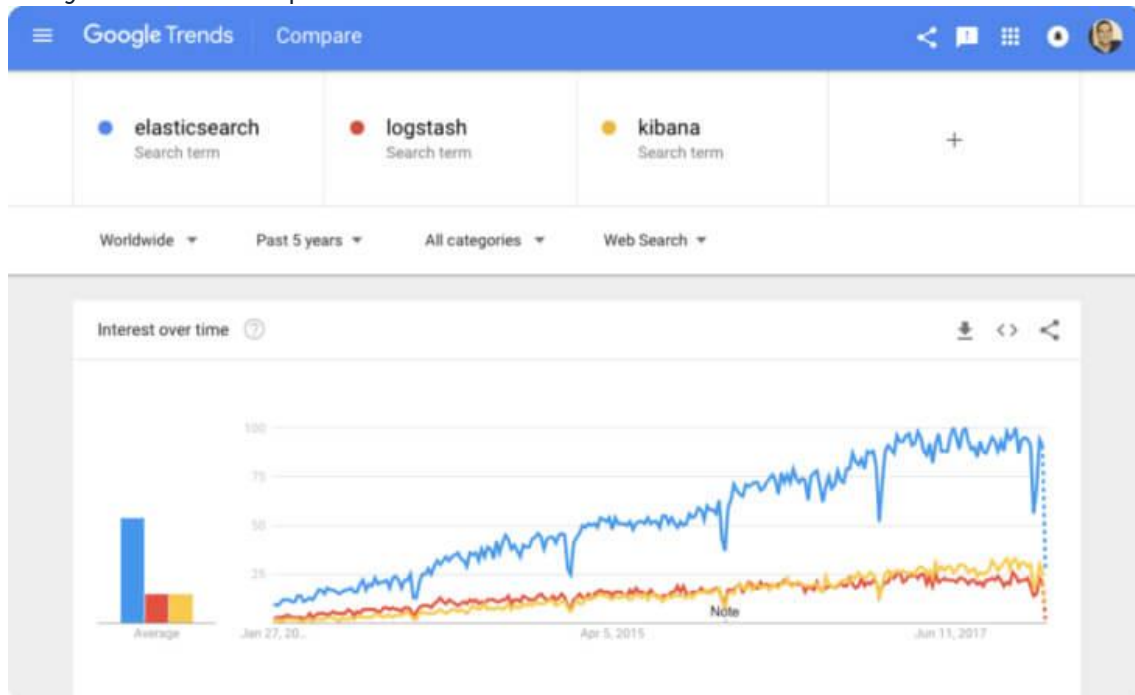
Google Trends Compare

elasticsearch
Search term

logstash
Search term

kibana
Search term

+

Worldwide ▾ Past 5 years ▾ All categories ▾ Web Search ▾

Interest over time ?

100
75
50
25

Note

Average

Jan 27, 20...

Apr 5, 2015

Jun 11, 2017